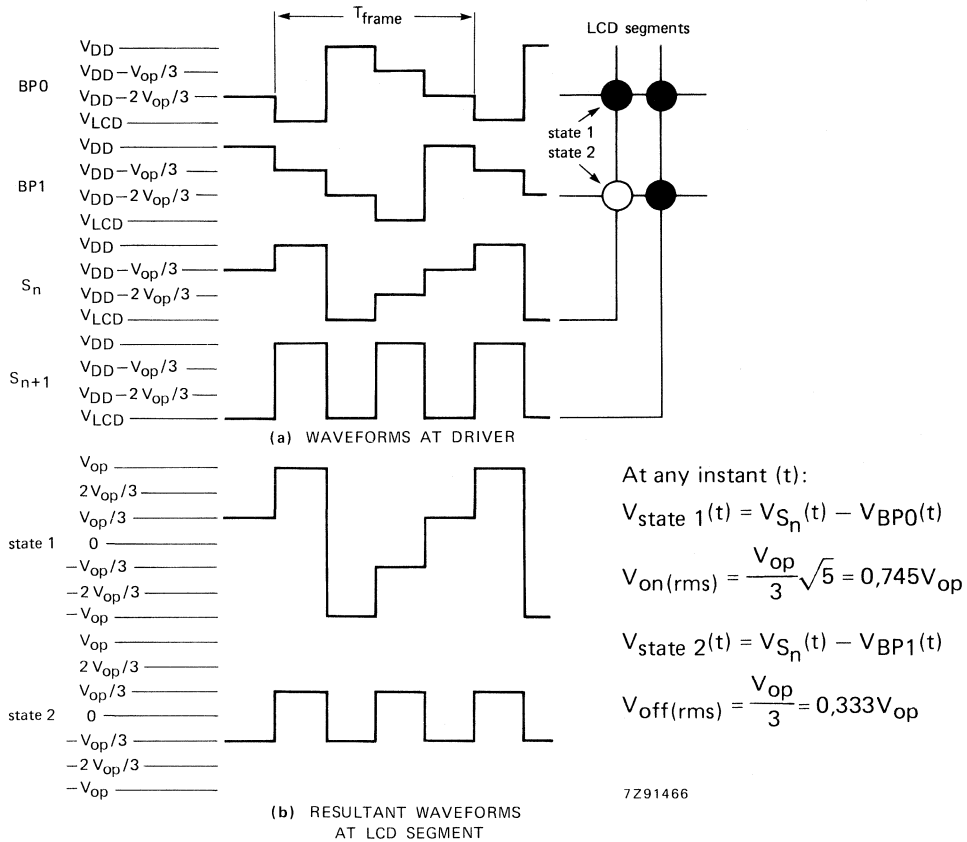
$T_{frame}$

LCD segments

BP0
$V_{DD}$
$V_{DD} - V_{op}/3$
$V_{DD} - 2V_{op}/3$
$V_{LCD}$

state 1
state 2

BP1
$V_{DD}$
$V_{DD} - V_{op}/3$
$V_{DD} - 2V_{op}/3$
$V_{LCD}$

$S_n$
$V_{DD}$
$V_{DD} - V_{op}/3$
$V_{DD} - 2V_{op}/3$
$V_{LCD}$

$S_{n+1}$
$V_{DD}$
$V_{DD} - V_{op}/3$
$V_{DD} - 2V_{op}/3$
$V_{LCD}$

(a) WAVEFORMS AT DRIVER

state 1
$V_{op}$
$2V_{op}/3$
$V_{op}/3$
0
$-V_{op}/3$
$-2V_{op}/3$
$-V_{op}$

state 2
$V_{op}$
$2V_{op}/3$
$V_{op}/3$
0
$-V_{op}/3$
$-2V_{op}/3$
$-V_{op}$

(b) RESULTANT WAVEFORMS AT LCD SEGMENT

At any instant (t):

$V_{state\ 1}(t) = V_{S_n}(t) - V_{BP0}(t)$

$V_{on(rms)} = \frac{V_{op}}{3}\sqrt{5} = 0,745V_{op}$

$V_{state\ 2}(t) = V_{S_n}(t) - V_{BP1}(t)$

$V_{off(rms)} = \frac{V_{op}}{3} = 0,333V_{op}$

7Z91466